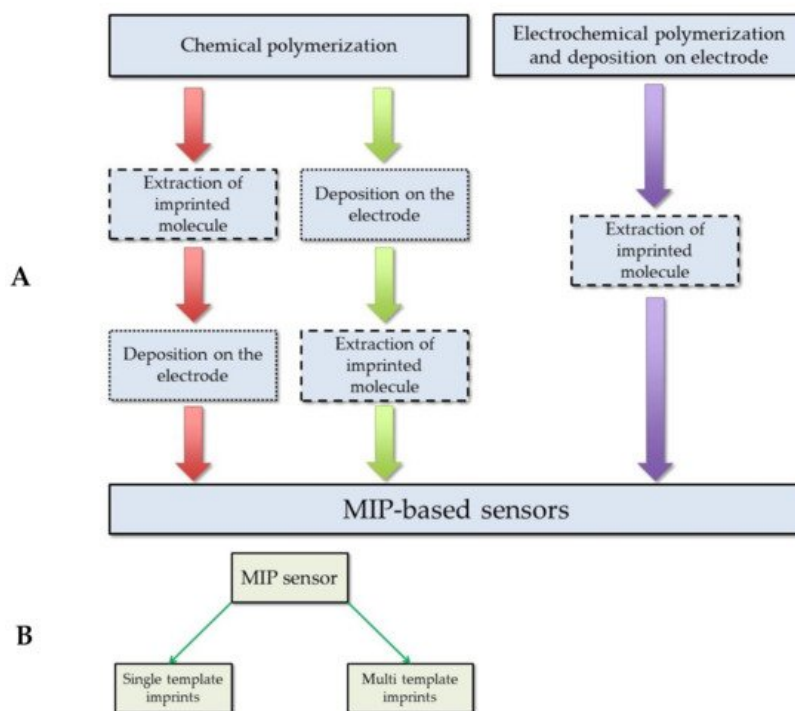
Chemical polymerization

Electrochemical polymerization and deposition on electrode

Extraction of imprinted molecule

Deposition on the electrode

Extraction of imprinted molecule

A

Deposition on the electrode

Extraction of imprinted molecule

MIP-based sensors

MIP sensor

B

Single template imprints

Multi template imprints